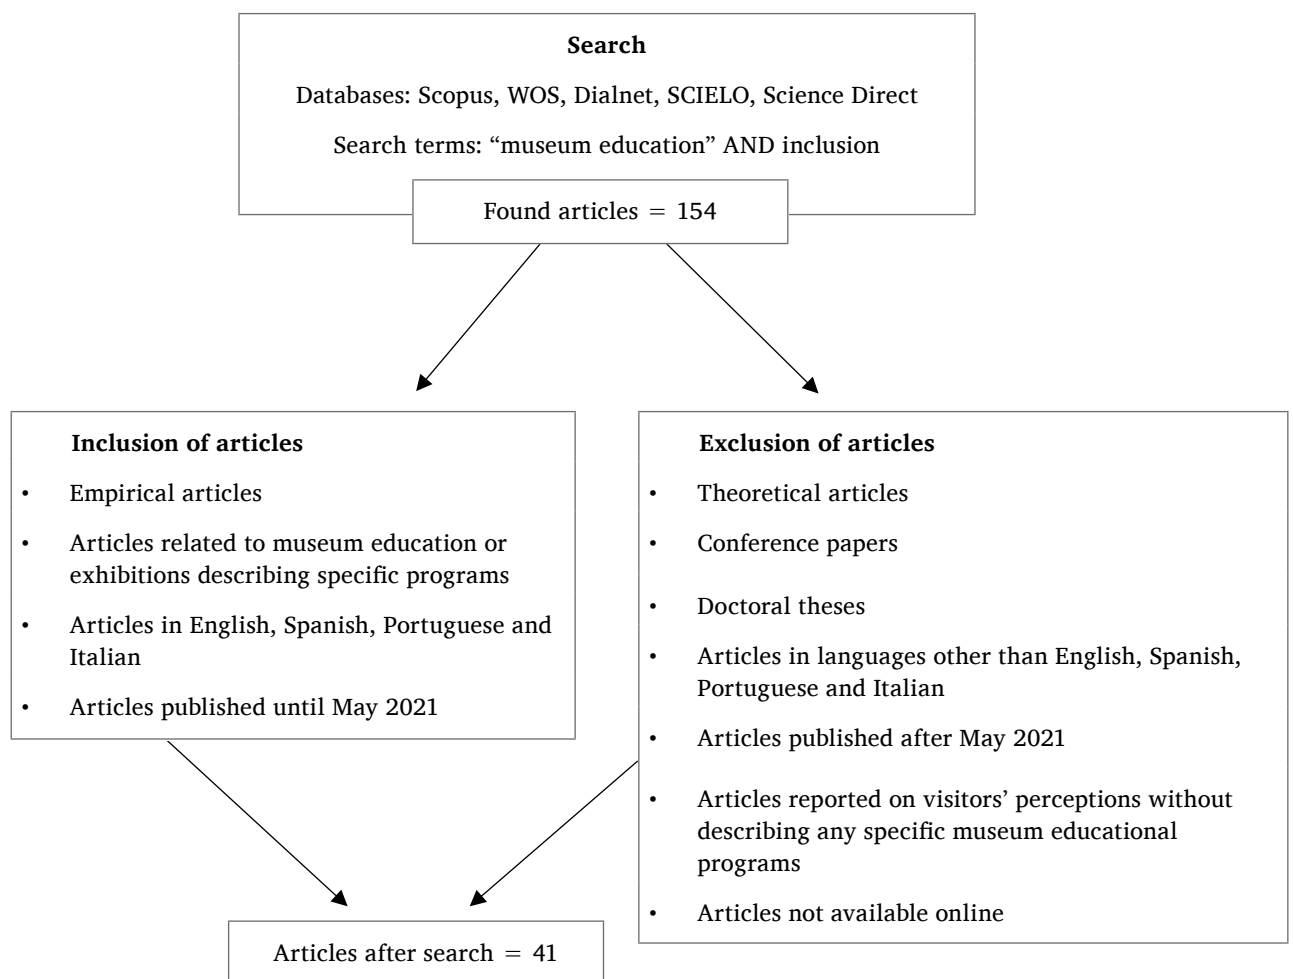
Search

Databases: Scopus, WOS, Dialnet, SCIELO, Science Direct

Search terms: “museum education” AND inclusion

Found articles = 154

Inclusion of articles

- Empirical articles
- Articles related to museum education or exhibitions describing specific programs
- Articles in English, Spanish, Portuguese and Italian
- Articles published until May 2021

Exclusion of articles

- Theoretical articles
- Conference papers
- Doctoral theses
- Articles in languages other than English, Spanish, Portuguese and Italian
- Articles published after May 2021
- Articles reported on visitors’ perceptions without describing any specific museum educational programs
- Articles not available online

Articles after search = 41